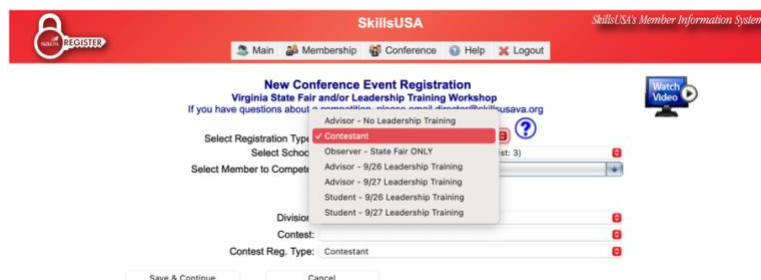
SkillsUSA REGISTER

SkillsUSA

SkillsUSA's Member Information System

Main Membership Conference Help Logout

New Conference Event Registration
Virginia State Fair and/or Leadership Training Workshop
If you have questions about a competition, please email director@skillsusava.org

Watch Video

Select Registration Type
Select School
Select Member to Compete

Advisor - No Leadership Training
✓ Contestant
Observer - State Fair ONLY
Advisor - 9/26 Leadership Training
Advisor - 9/27 Leadership Training
Student - 9/26 Leadership Training
Student - 9/27 Leadership Training

?

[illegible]st: 3)

Division
Contest:
Contest Reg. Type: Contestant

Save & Continue
Cancel